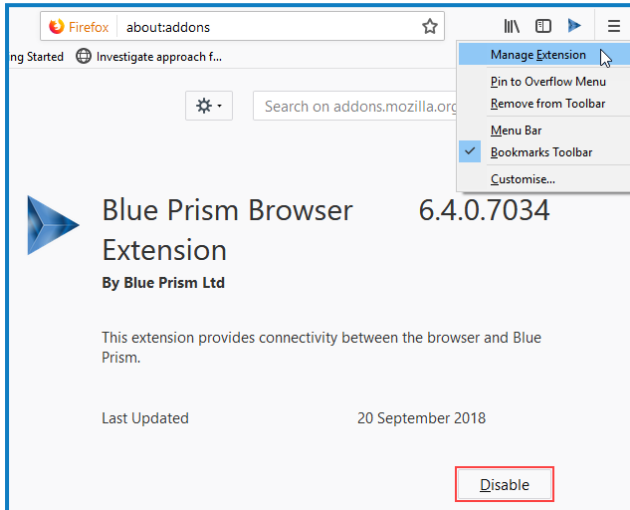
Firefox about:addons

ng Started Investigate approach f...

Search on addons.mozilla.org

Manage Extension
Pin to Overflow Menu
Remove from Toolbar
Menu Bar
Bookmarks Toolbar
Customise...

Blue Prism Browser Extension 6.4.0.7034

By Blue Prism Ltd

This extension provides connectivity between the browser and Blue Prism.

Last Updated 20 September 2018

Disable